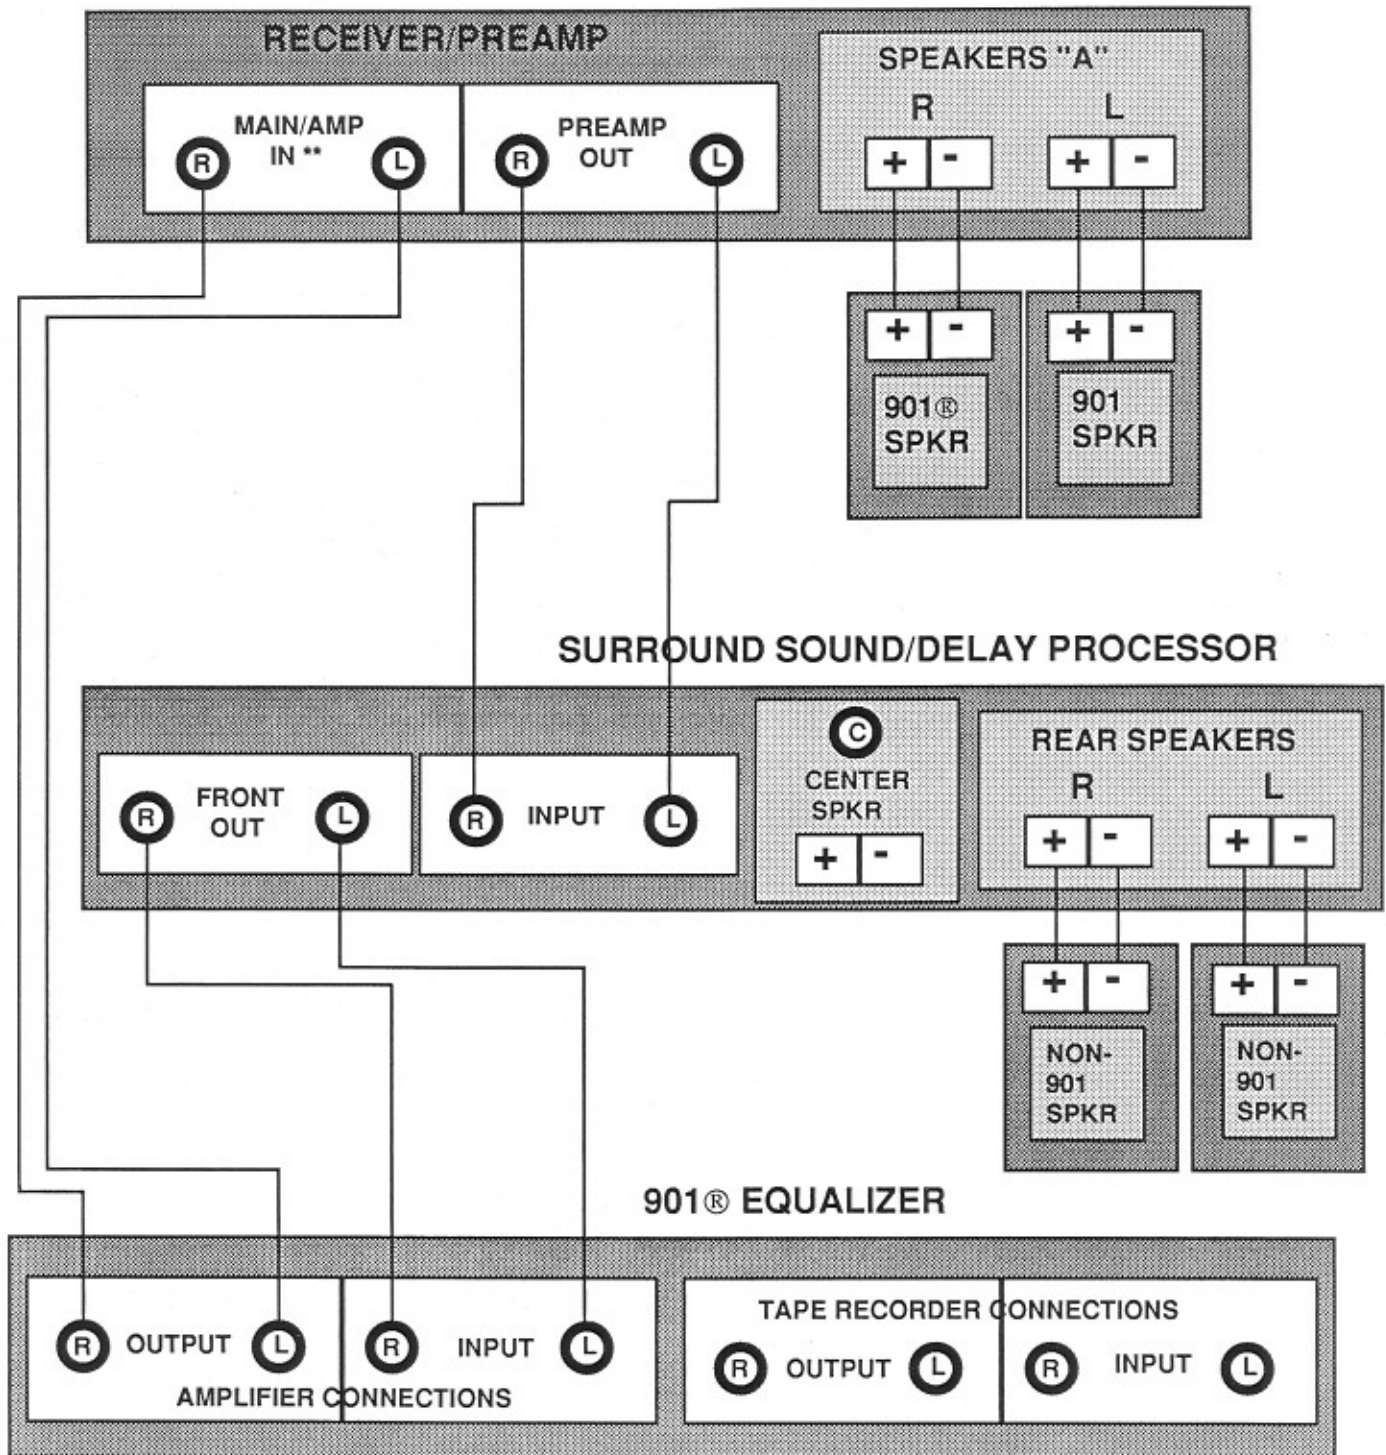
RECEIVER/PREAMP

MAIN/AMP IN **
R L

PREAMP OUT
R L

SPEAKERS "A"
R L
+ - + -

+ -
901® SPKR

+ -
901 SPKR

SURROUND SOUND/DELAY PROCESSOR

FRONT OUT
R L

R INPUT L

C
CENTER SPKR
+ -

REAR SPEAKERS
R L
+ - + -

+ -
NON-901 SPKR

+ -
NON-901 SPKR

901® EQUALIZER

R OUTPUT L
R INPUT L
AMPLIFIER CONNECTIONS

TAPE RECORDER CONNECTIONS
R OUTPUT L
R INPUT L